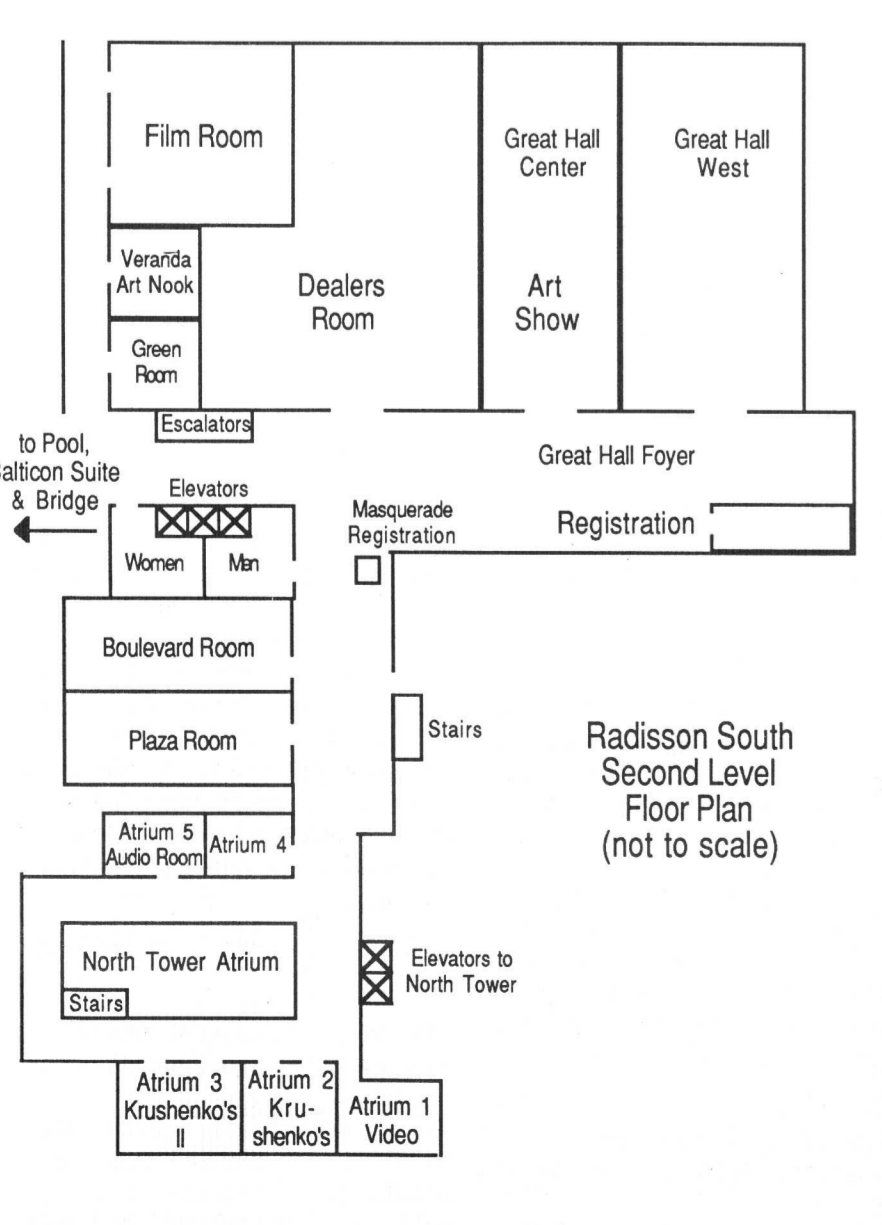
Film Room

Great Hall Center

Great Hall West

Verañda Art Nook

Dealers Room

Art Show

Green Room

Escalators

to Pool, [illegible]alticon Suite & Bridge

Great Hall Foyer

Elevators

Masquerade Registration

Registration

Women

Men

Boulevard Room

Plaza Room

Stairs

Radisson South Second Level Floor Plan (not to scale)

Atrium 5 Audio Room

Atrium 4

North Tower Atrium

Stairs

Elevators to North Tower

Atrium 3 Krushenko's II

Atrium 2 Krushenko's

Atrium 1 Video